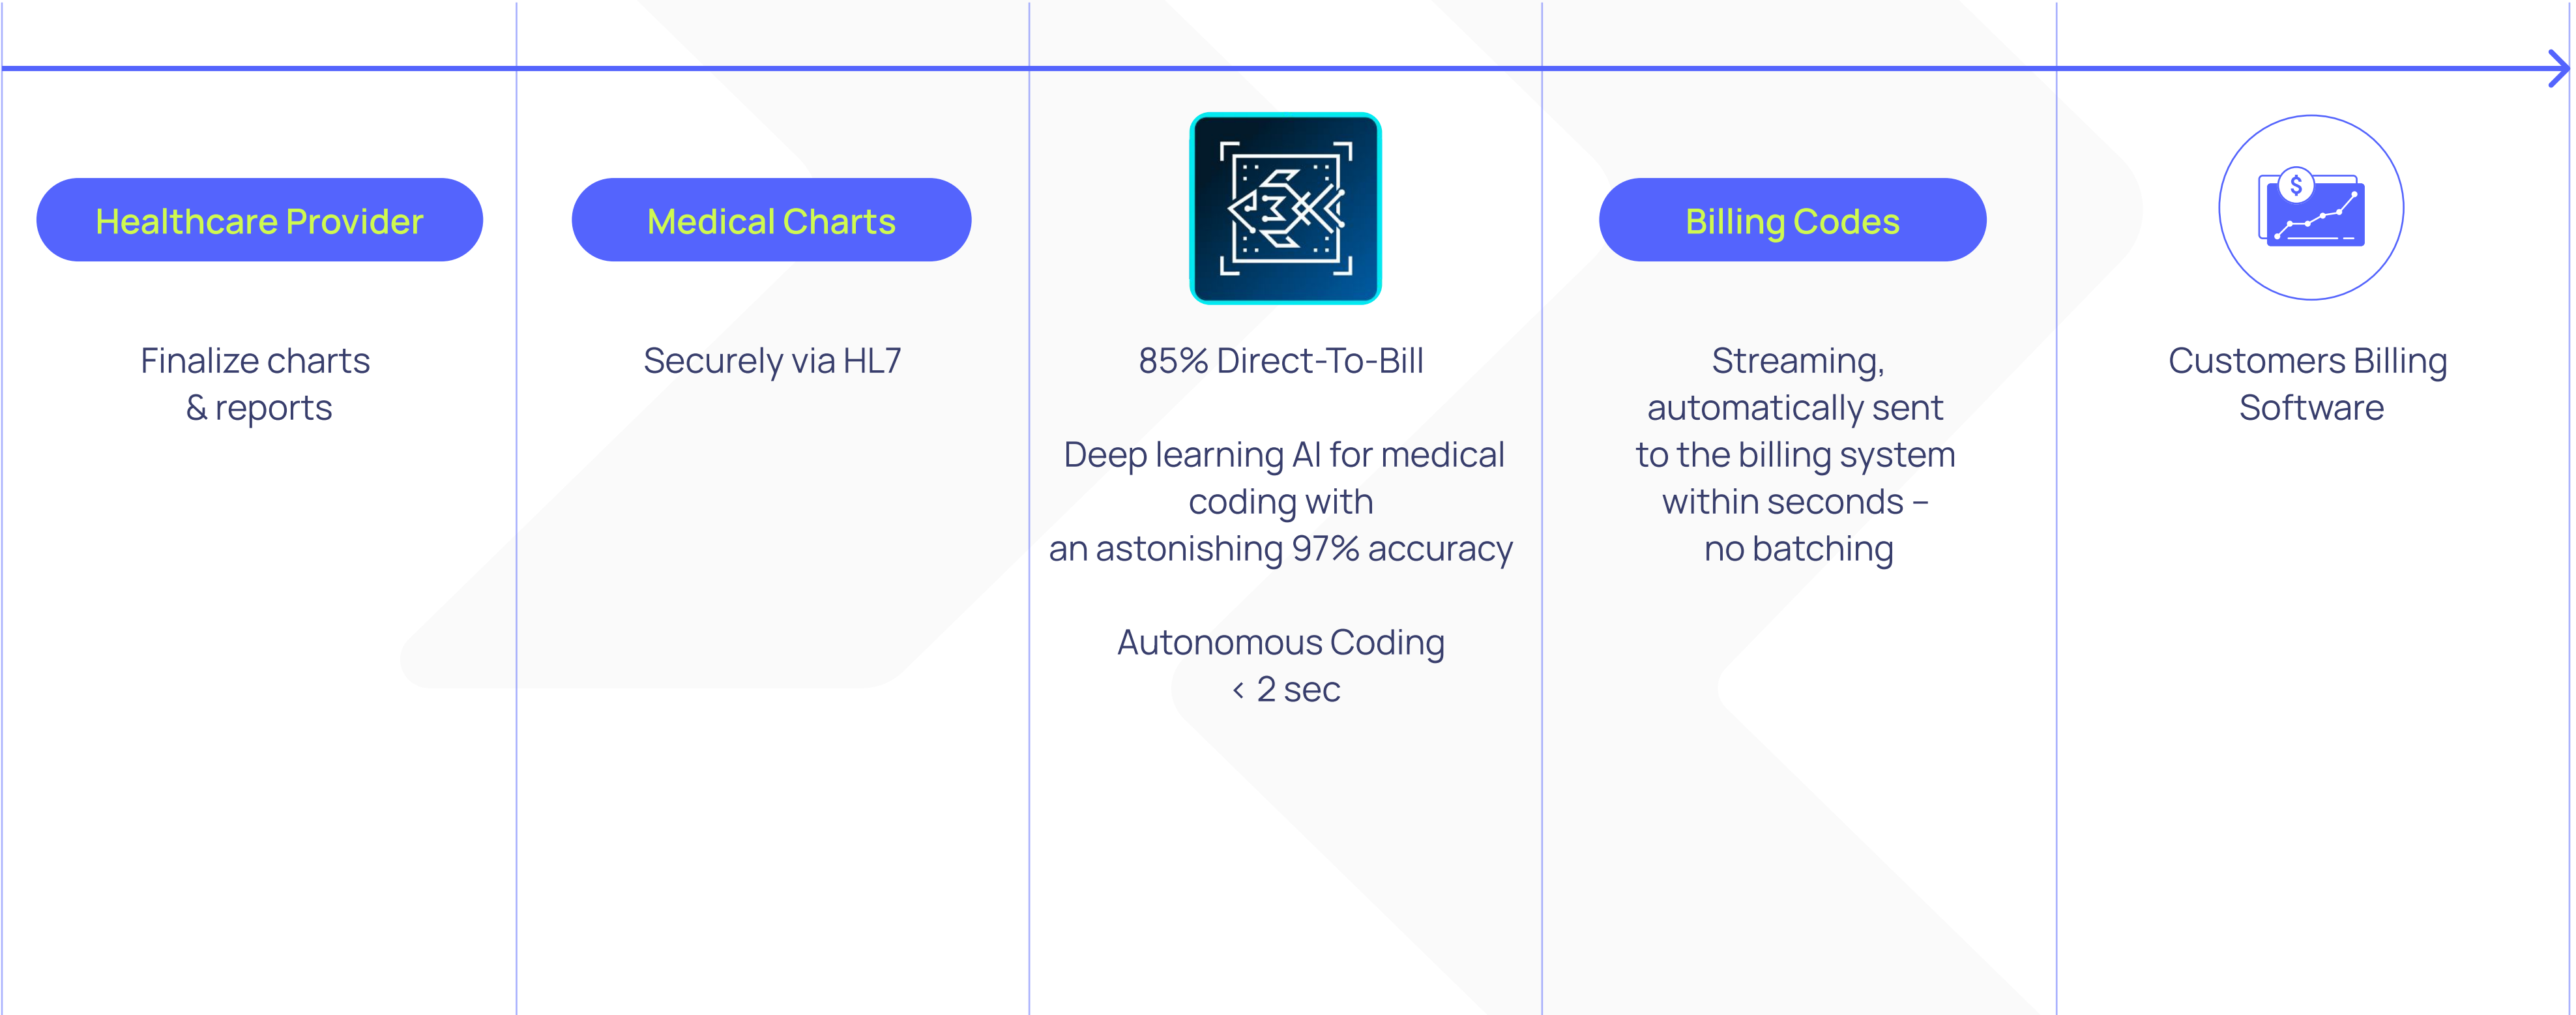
Healthcare Provider

Finalize charts & reports

Medical Charts

Securely via HL7

85% Direct-To-Bill

Deep learning AI for medical coding with an astonishing 97% accuracy

Autonomous Coding ‹ 2 sec

Billing Codes

Streaming, automatically sent to the billing system within seconds – no batching

$

Customers Billing Software